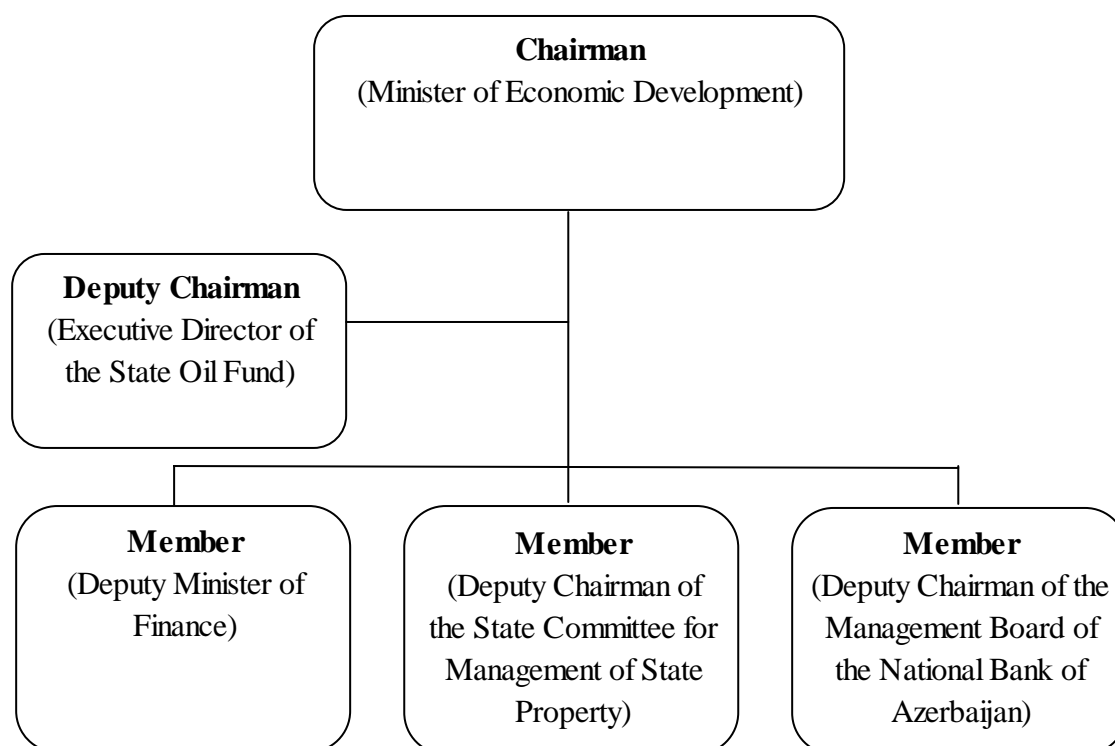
**Chairman**
(Minister of Economic Development)

**Deputy Chairman**
(Executive Director of the State Oil Fund)

**Member**
(Deputy Minister of Finance)

**Member**
(Deputy Chairman of the State Committee for Management of State Property)

**Member**
(Deputy Chairman of the Management Board of the National Bank of Azerbaijan)